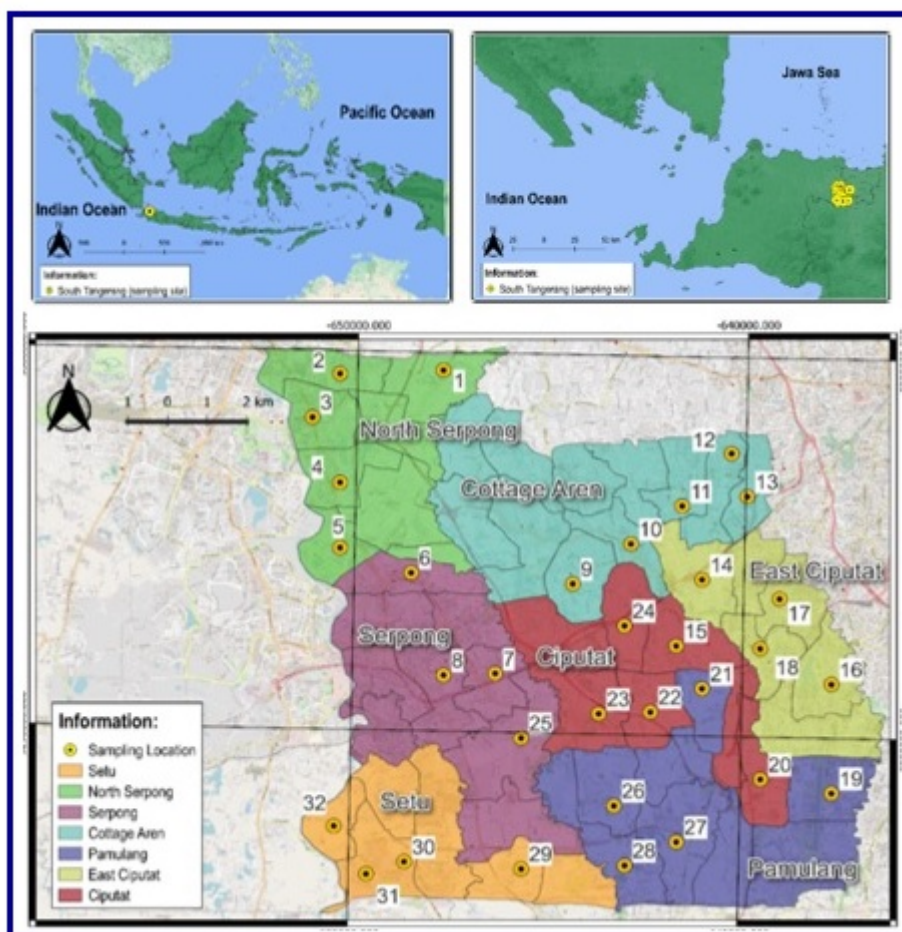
Pacific Ocean

Indian Ocean

Information:
South Tangerang (sampling site)

Jawa Sea

Indian Ocean

Information:
South Tangerang (sampling site)

650000.000
640000.000

1 0 1 2 km

North Serpong
Cottage Aren
East Ciputat
Serpong
Ciputat
Setu
Pamulang

1 2 3 4 5 6 7 8 9 10 11 12 13 14 15 16 17 18 19 20 21 22 23 24 25 26 27 28 29 30 31 32

Information:
Sampling Location
Setu
North Serpong
Serpong
Cottage Aren
Pamulang
East Ciputat
Ciputat